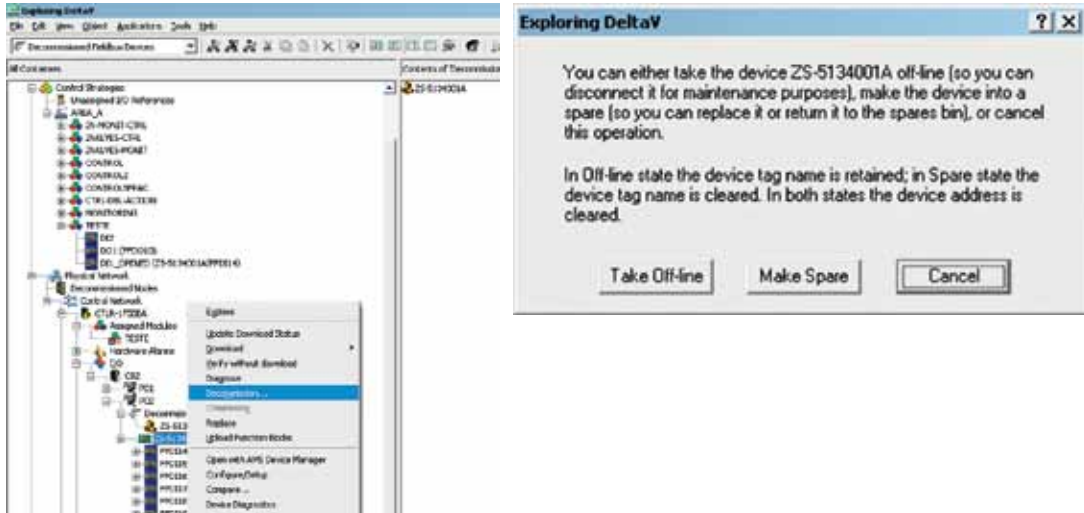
Exploring DeltaV

File Edit View Object Applications Tools Help

Decommissioned Fieldbus Devices

All Containers

Contents of 'Decommissio

ZS-5134001A

Control Strategies
Unassigned I/O References
AREA_A
ZS-MONIT-CTRL
ZVALVES-CTRL
ZVALVES-MONIT
CONTROL
CONTROL2
CONTROLSPRAC
CTRL-DEL-ACTION
MONITORING
TESTE
DO2
DO1 (PPOO3CB)
DO_OPENED (ZS-5134001A/PP0014)
Physical Network
Decommissioned Nodes
Control Network
CTLR-1700BA
Assigned Modules
TESTE
Hardware Alarms
IO
C02
P01
P02
Decommissio
ZS-513
ZS-5134
PPC324
PPC325
PPC326
PPC327
PPC328

Explore
Update Download Status
Download
Verify without download
Diagnose
Decommission...
Commission
Replace
Upload Function Blocks
Open with AMS Device Manager
Configure/Setup
Compare...
Device Diagnostics

Exploring DeltaV

You can either take the device ZS-5134001A off-line (so you can disconnect it for maintenance purposes), make the device into a spare (so you can replace it or return it to the spares bin), or cancel this operation.

In Off-line state the device tag name is retained; in Spare state the device tag name is cleared. In both states the device address is cleared.

Take Off-line
Make Spare
Cancel